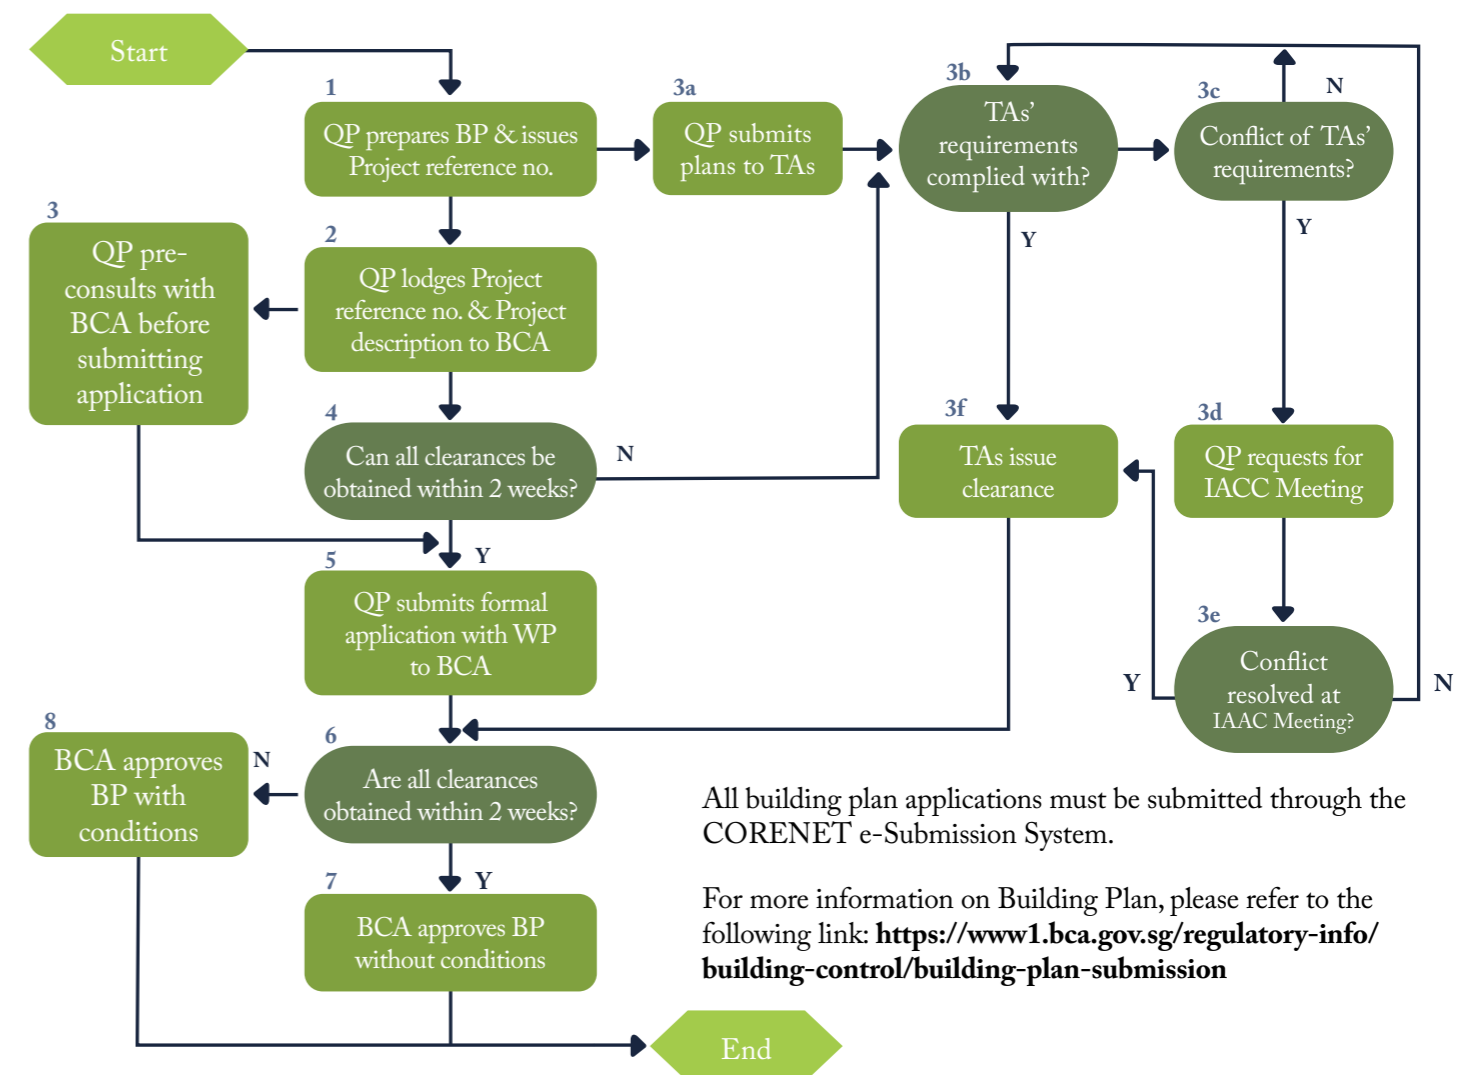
Start

1
QP prepares BP & issues Project reference no.

3a
QP submits plans to TAs

3b
TAs' requirements complied with?

3c
Conflict of TAs' requirements?

N

Y

Y

3
QP pre-consults with BCA before submitting application

2
QP lodges Project reference no. & Project description to BCA

4
Can all clearances be obtained within 2 weeks?

N

3f
TAs issue clearance

3d
QP requests for IACC Meeting

5
QP submits formal application with WP to BCA

Y

3e
Conflict resolved at IAAC Meeting?

Y

N

8
BCA approves BP with conditions

N

6
Are all clearances obtained within 2 weeks?

7
BCA approves BP without conditions

Y

End

All building plan applications must be submitted through the CORENET e-Submission System.

For more information on Building Plan, please refer to the following link: **https://www1.bca.gov.sg/regulatory-info/building-control/building-plan-submission**